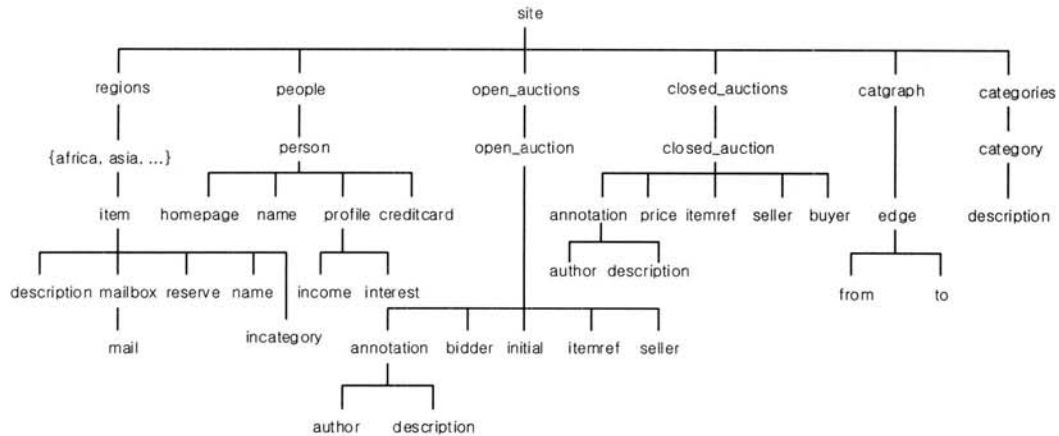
site

regions

{africa, asia, ...}

item

description mailbox reserve name

mail

incategory

people

person

homepage name profile creditcard

income interest

open_auctions

open_auction

annotation bidder initial itemref seller

author description

closed_auctions

closed_auction

annotation price itemref seller buyer

author description

catgraph

edge

from to

categories

category

description